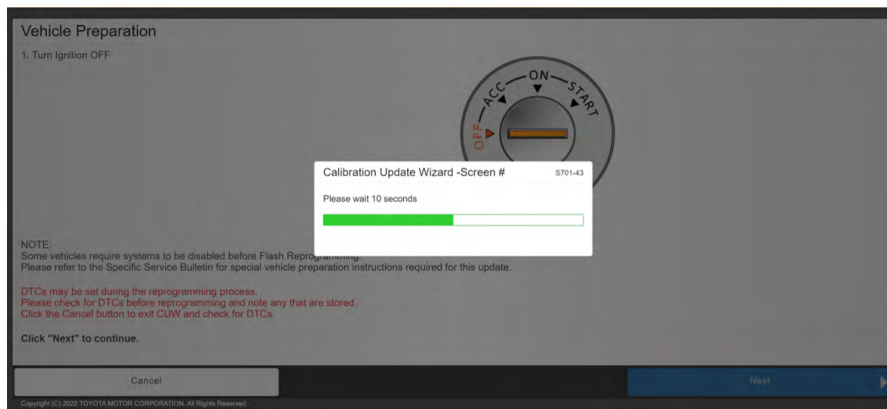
Vehicle Preparation

1. Turn Ignition OFF

ACC
ON
START
OFF

Calibration Update Wizard -Screen #
S701-43

Please wait 10 seconds

NOTE:
Some vehicles require systems to be disabled before Flash Reprogramming.
Please refer to the Specific Service Bulletin for special vehicle preparation instructions required for this update.

DTCs may be set during the reprogramming process.
Please check for DTCs before reprogramming and note any that are stored.
Click the Cancel button to exit CUW and check for DTCs.

Click "Next" to continue.

Cancel

Next

Copyright (C) 2022 TOYOTA MOTOR CORPORATION. All Rights Reserved.